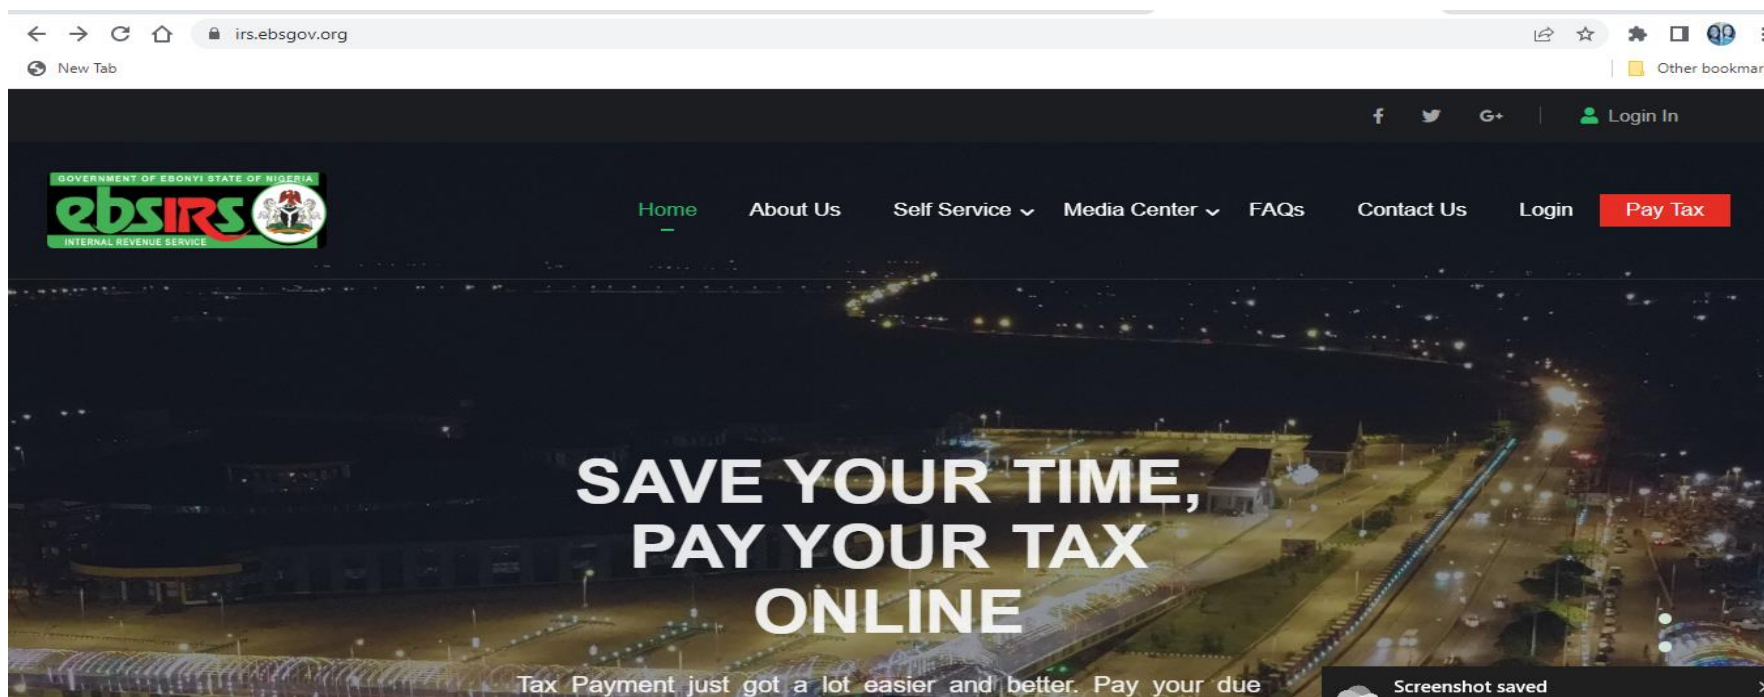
irs.ebsgov.org

New Tab

Other bookmar

f G+ Login In

GOVERNMENT OF EBONYI STATE OF NIGERIA
ebsIRS
INTERNAL REVENUE SERVICE

Home About Us Self Service Media Center FAQs Contact Us Login Pay Tax

SAVE YOUR TIME, PAY YOUR TAX ONLINE

Tax Payment just got a lot easier and better. Pay your due

Screenshot saved